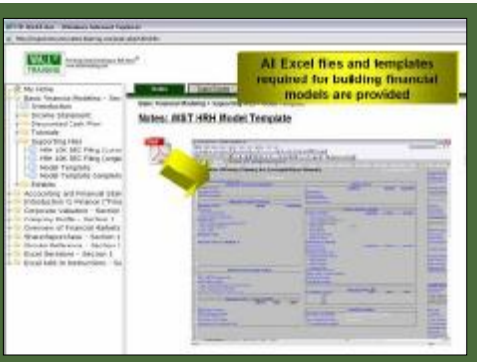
All Excel files and templates required for building financial models are provided

Notes: WST HRH Model Template

My Home
Basic Financial Modeling
Introduction
Income Statement
Discounted Cash Flow
Tutorials
Supporting Files
HRH 10K SEC Filing
HRH 10K SEC Filing
Model Template
Model Template Complete
Exhibits
Accounting and Financial Statements
Introduction to Finance
Corporate Valuation - Section
Company Profile - Section 1
Overview of Financial Markets
Shareholders
Excel Reference - Section 1
Excel Shortcuts - Section 1
Excel tools & Instructions